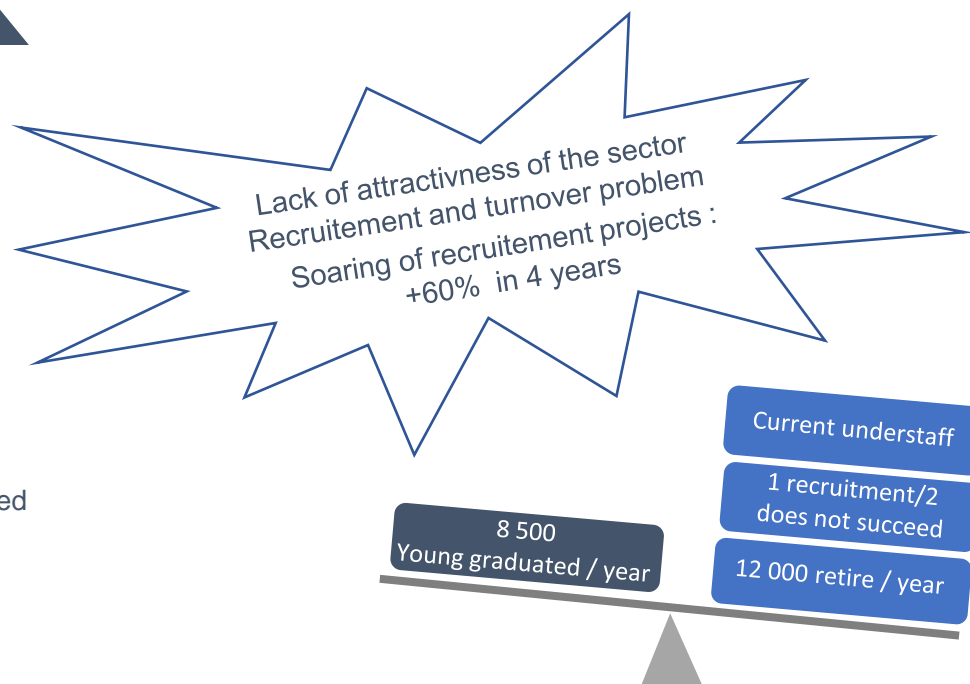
Lack of attractivness of the sector
Recruitement and turnover problem
Soaring of recruitement projects :
+60% in 4 years

ed

Current understaff

1 recruitment/2 does not succeed

8 500
Young graduated / year

12 000 retire / year